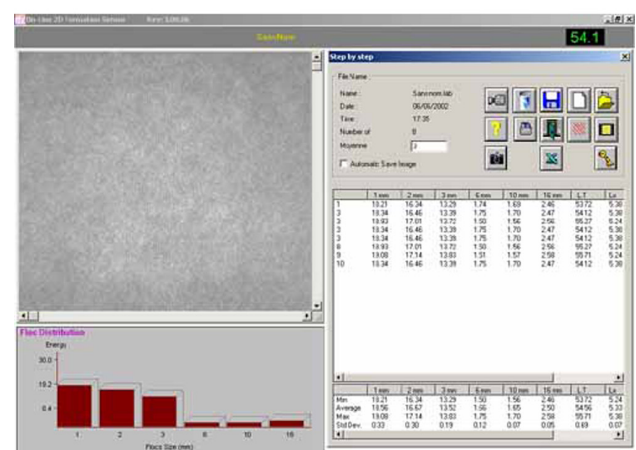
On-Line 2D Formation Sensor   Vers: 3.00.06

SansNom

54.1

Step by step

File Name

Name : Sansnom.lab
Date : 06/05/2002
Time : 17:35
Number of : 8
Moyenne : 3

Automatic Save Image

| | 1 mm | 2 mm | 3 mm | 6 mm | 10 mm | 16 mm | L1 | Lx |
|---|---|---|---|---|---|---|---|---|
| 1 | 18.21 | 16.34 | 13.29 | 1.74 | 1.69 | 2.46 | 53.72 | 5.38 |
| 3 | 18.34 | 16.46 | 13.39 | 1.75 | 1.70 | 2.47 | 54.12 | 5.38 |
| 3 | 18.93 | 17.01 | 13.72 | 1.50 | 1.56 | 2.56 | 55.27 | 5.24 |
| 3 | 18.34 | 16.46 | 13.39 | 1.75 | 1.70 | 2.47 | 54.12 | 5.38 |
| 3 | 18.34 | 16.46 | 13.39 | 1.75 | 1.70 | 2.47 | 54.12 | 5.38 |
| 8 | 18.93 | 17.01 | 13.72 | 1.50 | 1.56 | 2.56 | 55.27 | 5.24 |
| 9 | 19.08 | 17.14 | 13.83 | 1.51 | 1.57 | 2.58 | 55.71 | 5.24 |
| 10 | 18.34 | 16.46 | 13.39 | 1.75 | 1.70 | 2.47 | 54.12 | 5.38 |

| | 1 mm | 2 mm | 3 mm | 6 mm | 10 mm | 16 mm | L1 | Lx |
|---|---|---|---|---|---|---|---|---|
| Min | 18.21 | 16.34 | 13.29 | 1.50 | 1.56 | 2.46 | 53.72 | 5.24 |
| Average | 18.56 | 16.67 | 13.52 | 1.66 | 1.65 | 2.50 | 54.56 | 5.33 |
| Max | 19.08 | 17.14 | 13.83 | 1.75 | 1.70 | 2.58 | 55.71 | 5.38 |
| Std Dev. | 0.33 | 0.30 | 0.19 | 0.12 | 0.07 | 0.05 | 0.69 | 0.07 |

Floc Distribution

Energy

30.0

19.2

8.4

1 2 3 6 10 16

Flocs Size (mm)